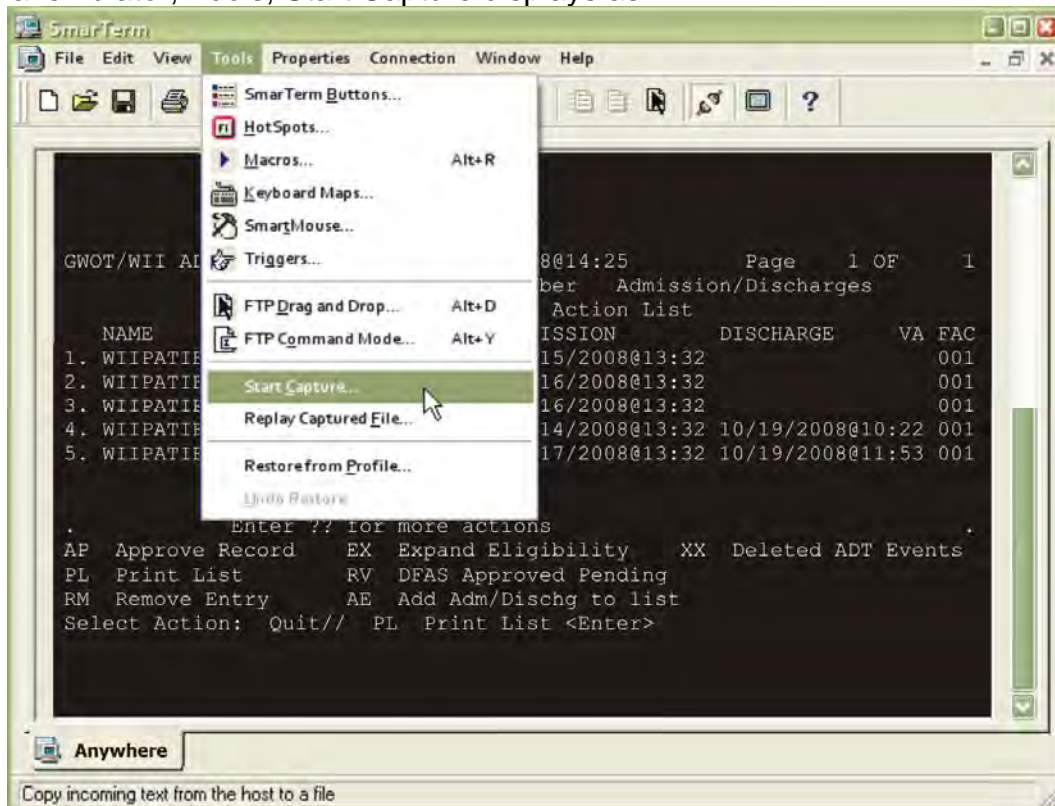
SmarTerm
File Edit View Tools Properties Connection Window Help

SmarTerm Buttons...
HotSpots...
Macros... Alt+R
Keyboard Maps...
SmartMouse...
Triggers...
FTP Drag and Drop... Alt+D
FTP Command Mode... Alt+Y
Start Capture...
Replay Captured File...
Restore from Profile...
Undo Restore

GWOT/WII AD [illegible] 8@14:25 Page 1 OF 1
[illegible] ber Admission/Discharges
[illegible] Action List
NAME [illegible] ISSION DISCHARGE VA FAC
1. WIIPATIE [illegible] 15/2008@13:32 001
2. WIIPATIE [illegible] 16/2008@13:32 001
3. WIIPATIE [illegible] 16/2008@13:32 001
4. WIIPATIE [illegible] 14/2008@13:32 10/19/2008@10:22 001
5. WIIPATIE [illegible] 17/2008@13:32 10/19/2008@11:53 001

. Enter ?? for more actions .
AP Approve Record EX Expand Eligibility XX Deleted ADT Events
PL Print List RV DFAS Approved Pending
RM Remove Entry AE Add Adm/Dischg to list
Select Action: Quit// PL Print List <Enter>

Anywhere
Copy incoming text from the host to a file